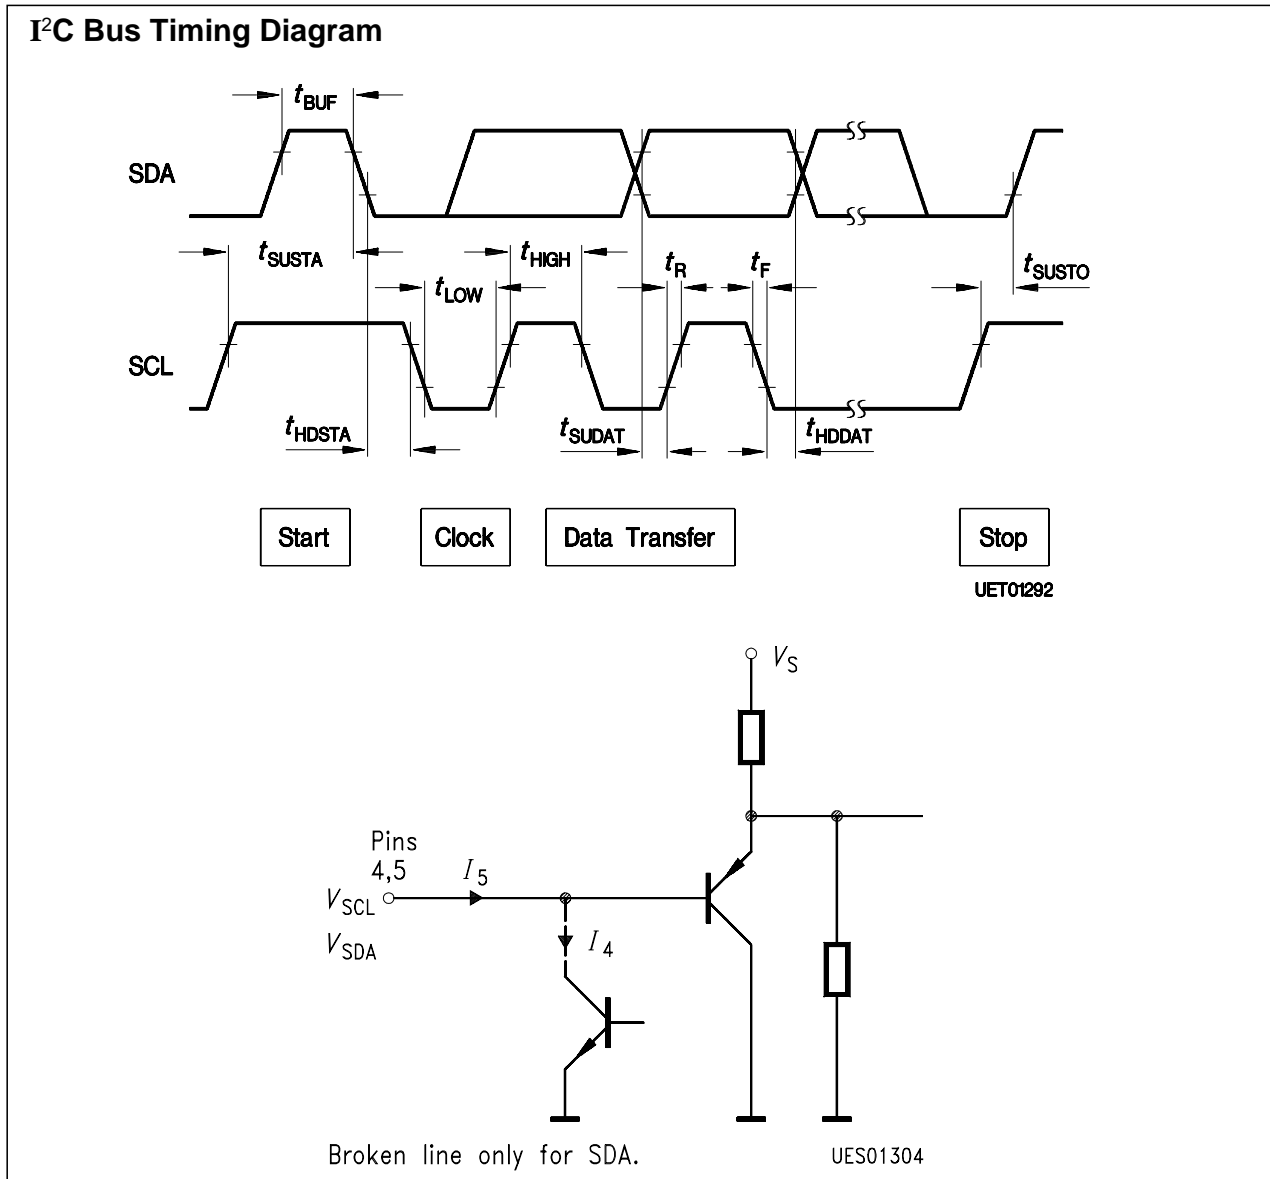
I$^2$C Bus Timing Diagram

$t_{BUF}$

SDA

$t_{SUSTA}$

$t_{HIGH}$

$t_{LOW}$

$t_R$

$t_F$

$t_{SUSTO}$

SCL

$t_{HDSTA}$

$t_{SUDAT}$

$t_{HDDAT}$

Start

Clock

Data Transfer

Stop

UET01292

$V_S$

Pins 4,5

$I_5$

$V_{SCL}$

$V_{SDA}$

$I_4$

Broken line only for SDA.

UES01304